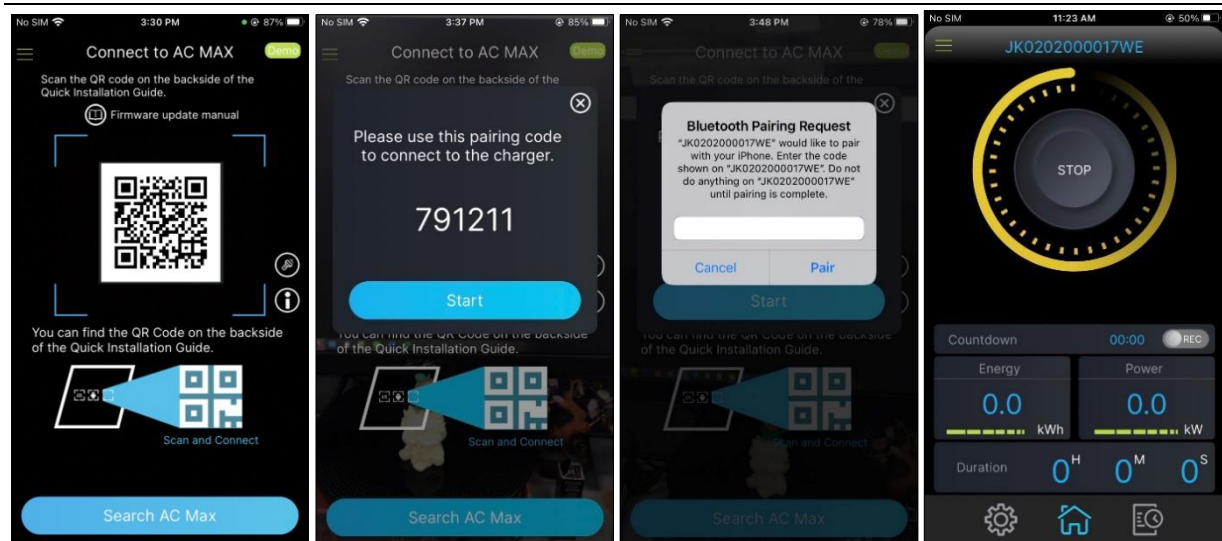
No SIM 3:30 PM 87%

Connect to AC MAX

Demo

Scan the QR code on the backside of the Quick Installation Guide.

Firmware update manual

You can find the QR Code on the backside of the Quick Installation Guide.

Scan and Connect

Search AC Max

No SIM 3:37 PM 85%

Connect to AC MAX

Demo

Scan the QR code on the backside of the

Please use this pairing code to connect to the charger.

791211

Start

You can find the QR Code on the backside of the Quick Installation Guide.

Scan and Connect

Search AC Max

No SIM 3:48 PM 78%

Connect to AC MAX

Scan the QR code on the backside of the

Bluetooth Pairing Request

"JK0202000017WE" would like to pair with your iPhone. Enter the code shown on "JK0202000017WE". Do not do anything on "JK0202000017WE" until pairing is complete.

Cancel

Pair

Start

You can find the QR Code on the backside of the Quick Installation Guide.

Scan and Connect

Search AC Max

No SIM 11:23 AM 50%

JK0202000017WE

STOP

Countdown 00:00 REC

Energy

0.0

kWh

Power

0.0

kW

Duration $0^H$ $0^M$ $0^S$